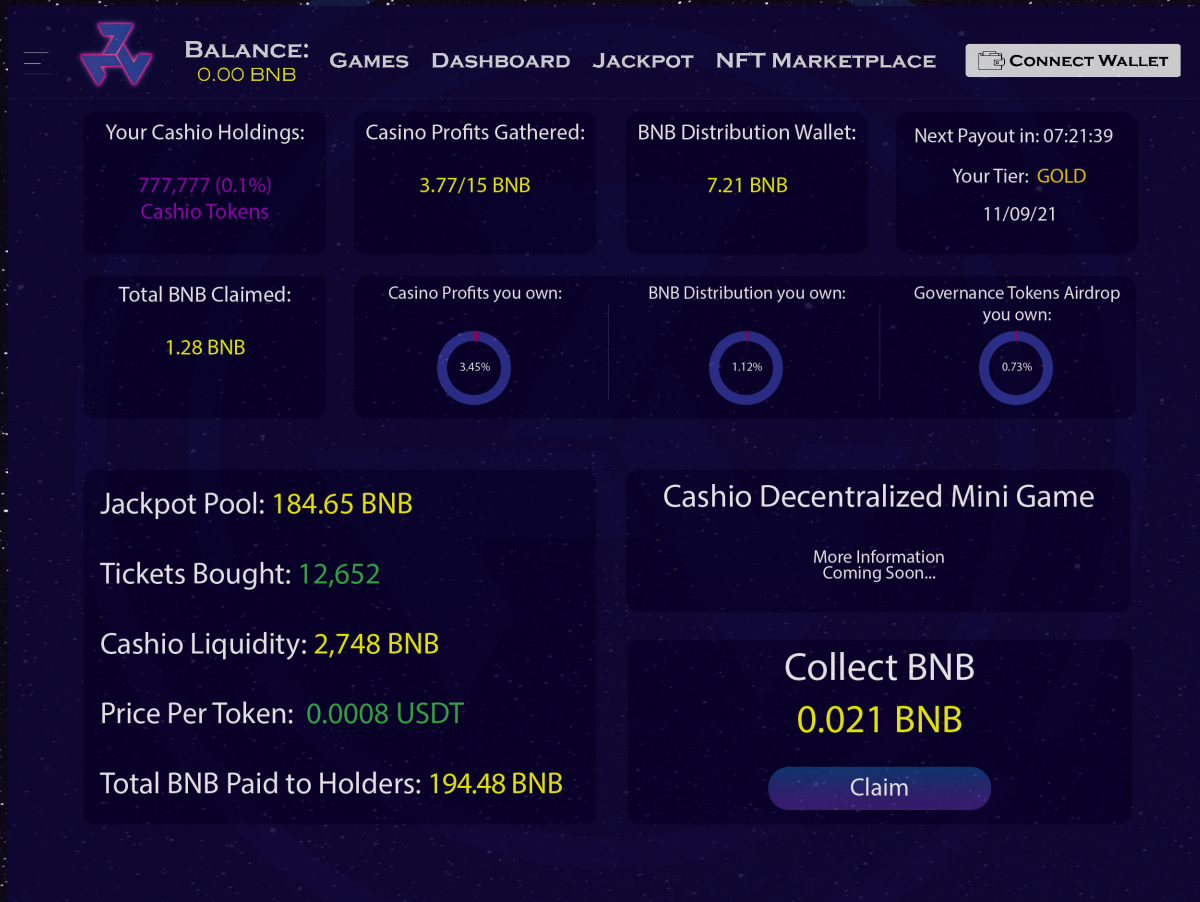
Balance:
0.00 BNB

Games Dashboard Jackpot NFT Marketplace

Connect Wallet

Your Cashio Holdings:
777,777 (0.1%)
Cashio Tokens

Casino Profits Gathered:
3.77/15 BNB

BNB Distribution Wallet:
7.21 BNB

Next Payout in: 07:21:39
Your Tier: GOLD
11/09/21

Total BNB Claimed:
1.28 BNB

Casino Profits you own:
3.45%

BNB Distribution you own:
1.12%

Governance Tokens Airdrop you own:
0.73%

Jackpot Pool: 184.65 BNB

Tickets Bought: 12,652

Cashio Liquidity: 2,748 BNB

Price Per Token: 0.0008 USDT

Total BNB Paid to Holders: 194.48 BNB

Cashio Decentralized Mini Game

More Information
Coming Soon...

Collect BNB
0.021 BNB

Claim